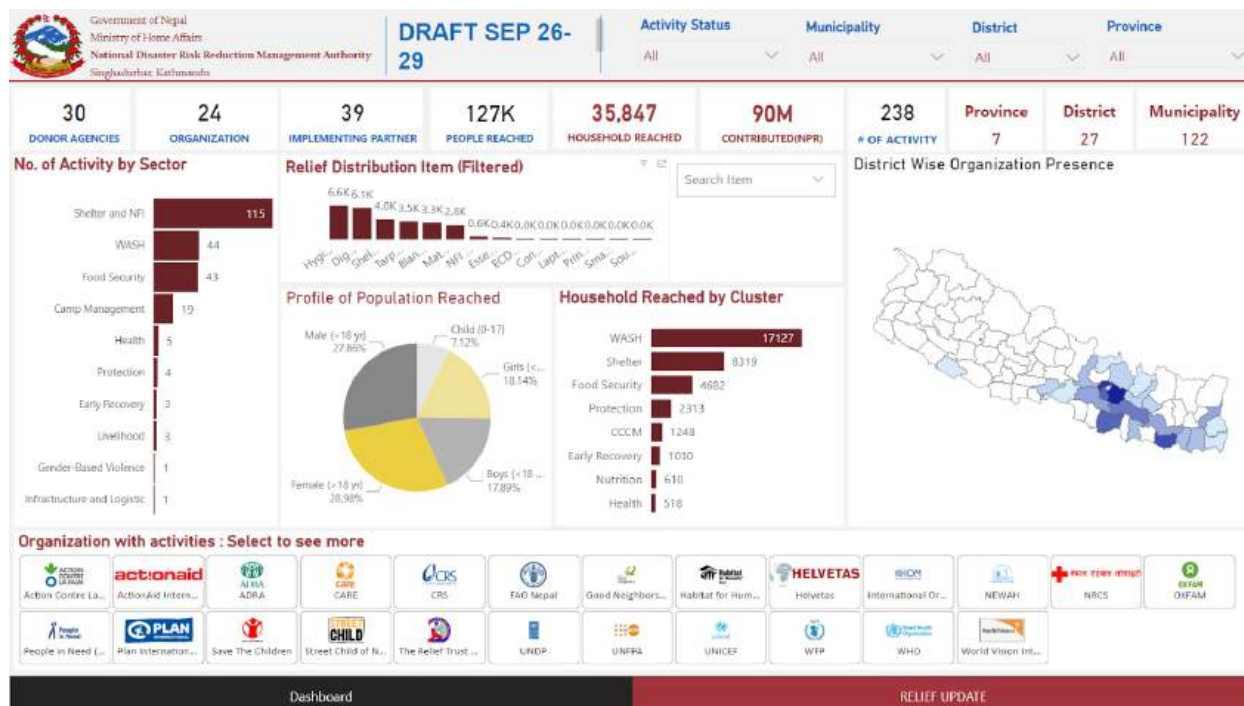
Government of Nepal
Ministry of Home Affairs
National Disaster Risk Reduction Management Authority
Singhadurbar, Kathmandu

DRAFT SEP 26-29

Activity Status
All

Municipality
All

District
All

Province
All

30
DONOR AGENCIES

24
ORGANIZATION

39
IMPLEMENTING PARTNER

127K
PEOPLE REACHED

35,847
HOUSEHOLD REACHED

90M
CONTRIBUTED(NPR)

238
# OF ACTIVITY

Province
7

District
27

Municipality
122

No. of Activity by Sector

| Sector | Count |
|---|---|
| Shelter and NFI | 115 |
| WASH | 44 |
| Food Security | 43 |
| Camp Management | 19 |
| Health | 5 |
| Protection | 4 |
| Early Recovery | 3 |
| Livelihood | 3 |
| Gender-Based Violence | 1 |
| Infrastructure and Logistic | 1 |

Relief Distribution Item (Filtered)

Search Item

6.6K 6.1K 4.0K 3.5K 3.3K 2.8K 0.6K 0.4K 0.0K 0.0K 0.0K 0.0K 0.0K 0.0K

Hygi... Dig... Shel... Tarp... Blan... Mat... NFI... Esse... RCD... Con... Lapt... Prin... Sma... Sou...

District Wise Organization Presence

Profile of Population Reached

Male (>18 yr) 27.86%
Child (0-17) 7.12%
Girls (<... 18.14%
Boys (<18 ... 17.89%
Female (>18 yr) 28.98%

Household Reached by Cluster

| Cluster | Households |
|---|---|
| WASH | 17127 |
| Shelter | 8319 |
| Food Security | 4682 |
| Protection | 2313 |
| CCCM | 1248 |
| Early Recovery | 1030 |
| Nutrition | 610 |
| Health | 518 |

Organization with activities : Select to see more

Action Contre La...
ActionAid Intern...
ADRA
CARE
CRS
FAO Nepal
Good Neighbors...
Habitat for Hum...
Helvetas
International Or...
NEWAH
NRCS
OXFAM
People in Need (...
Plan Internation...
Save The Children
Street Child of N...
The Relief Trust ...
UNDP
UNFPA
UNICEF
WFP
WHO
World Vision Int...

Dashboard

RELIEF UPDATE